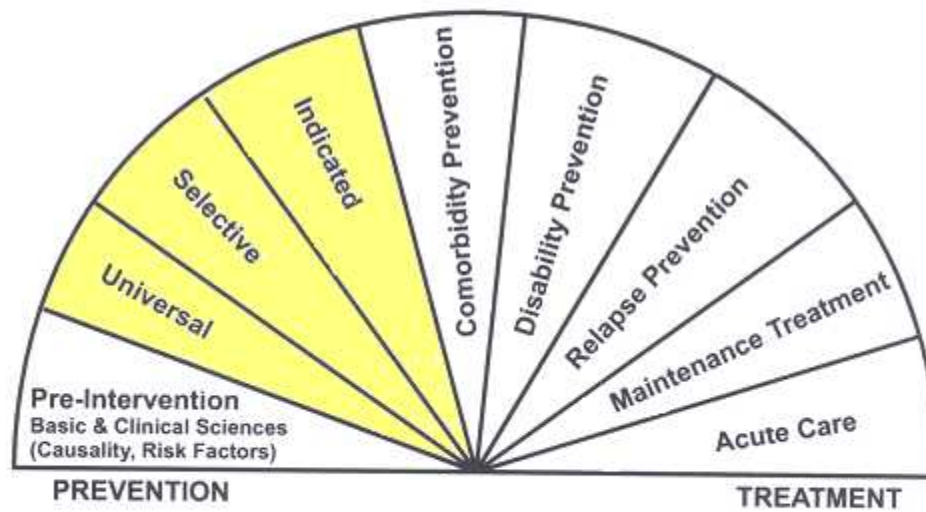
Pre-Intervention
Basic & Clinical Sciences
(Causality, Risk Factors)

Universal

Selective

Indicated

Comorbidity Prevention

Disability Prevention

Relapse Prevention

Maintenance Treatment

Acute Care

PREVENTION

TREATMENT